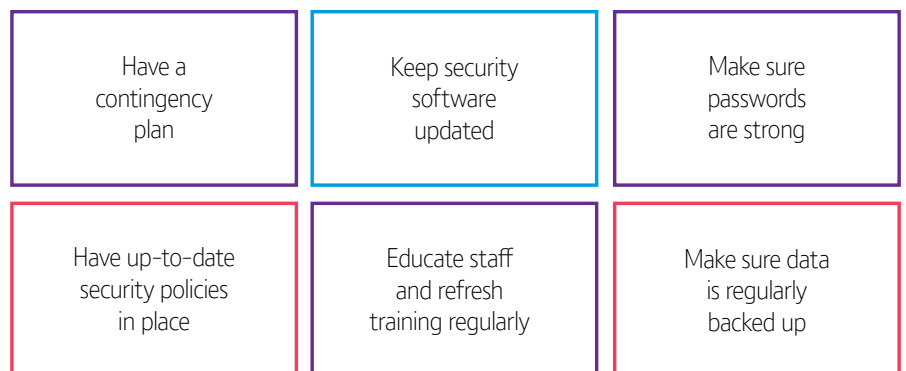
Have a contingency plan

Keep security software updated

Make sure passwords are strong

Have up-to-date security policies in place

Educate staff and refresh training regularly

Make sure data is regularly backed up